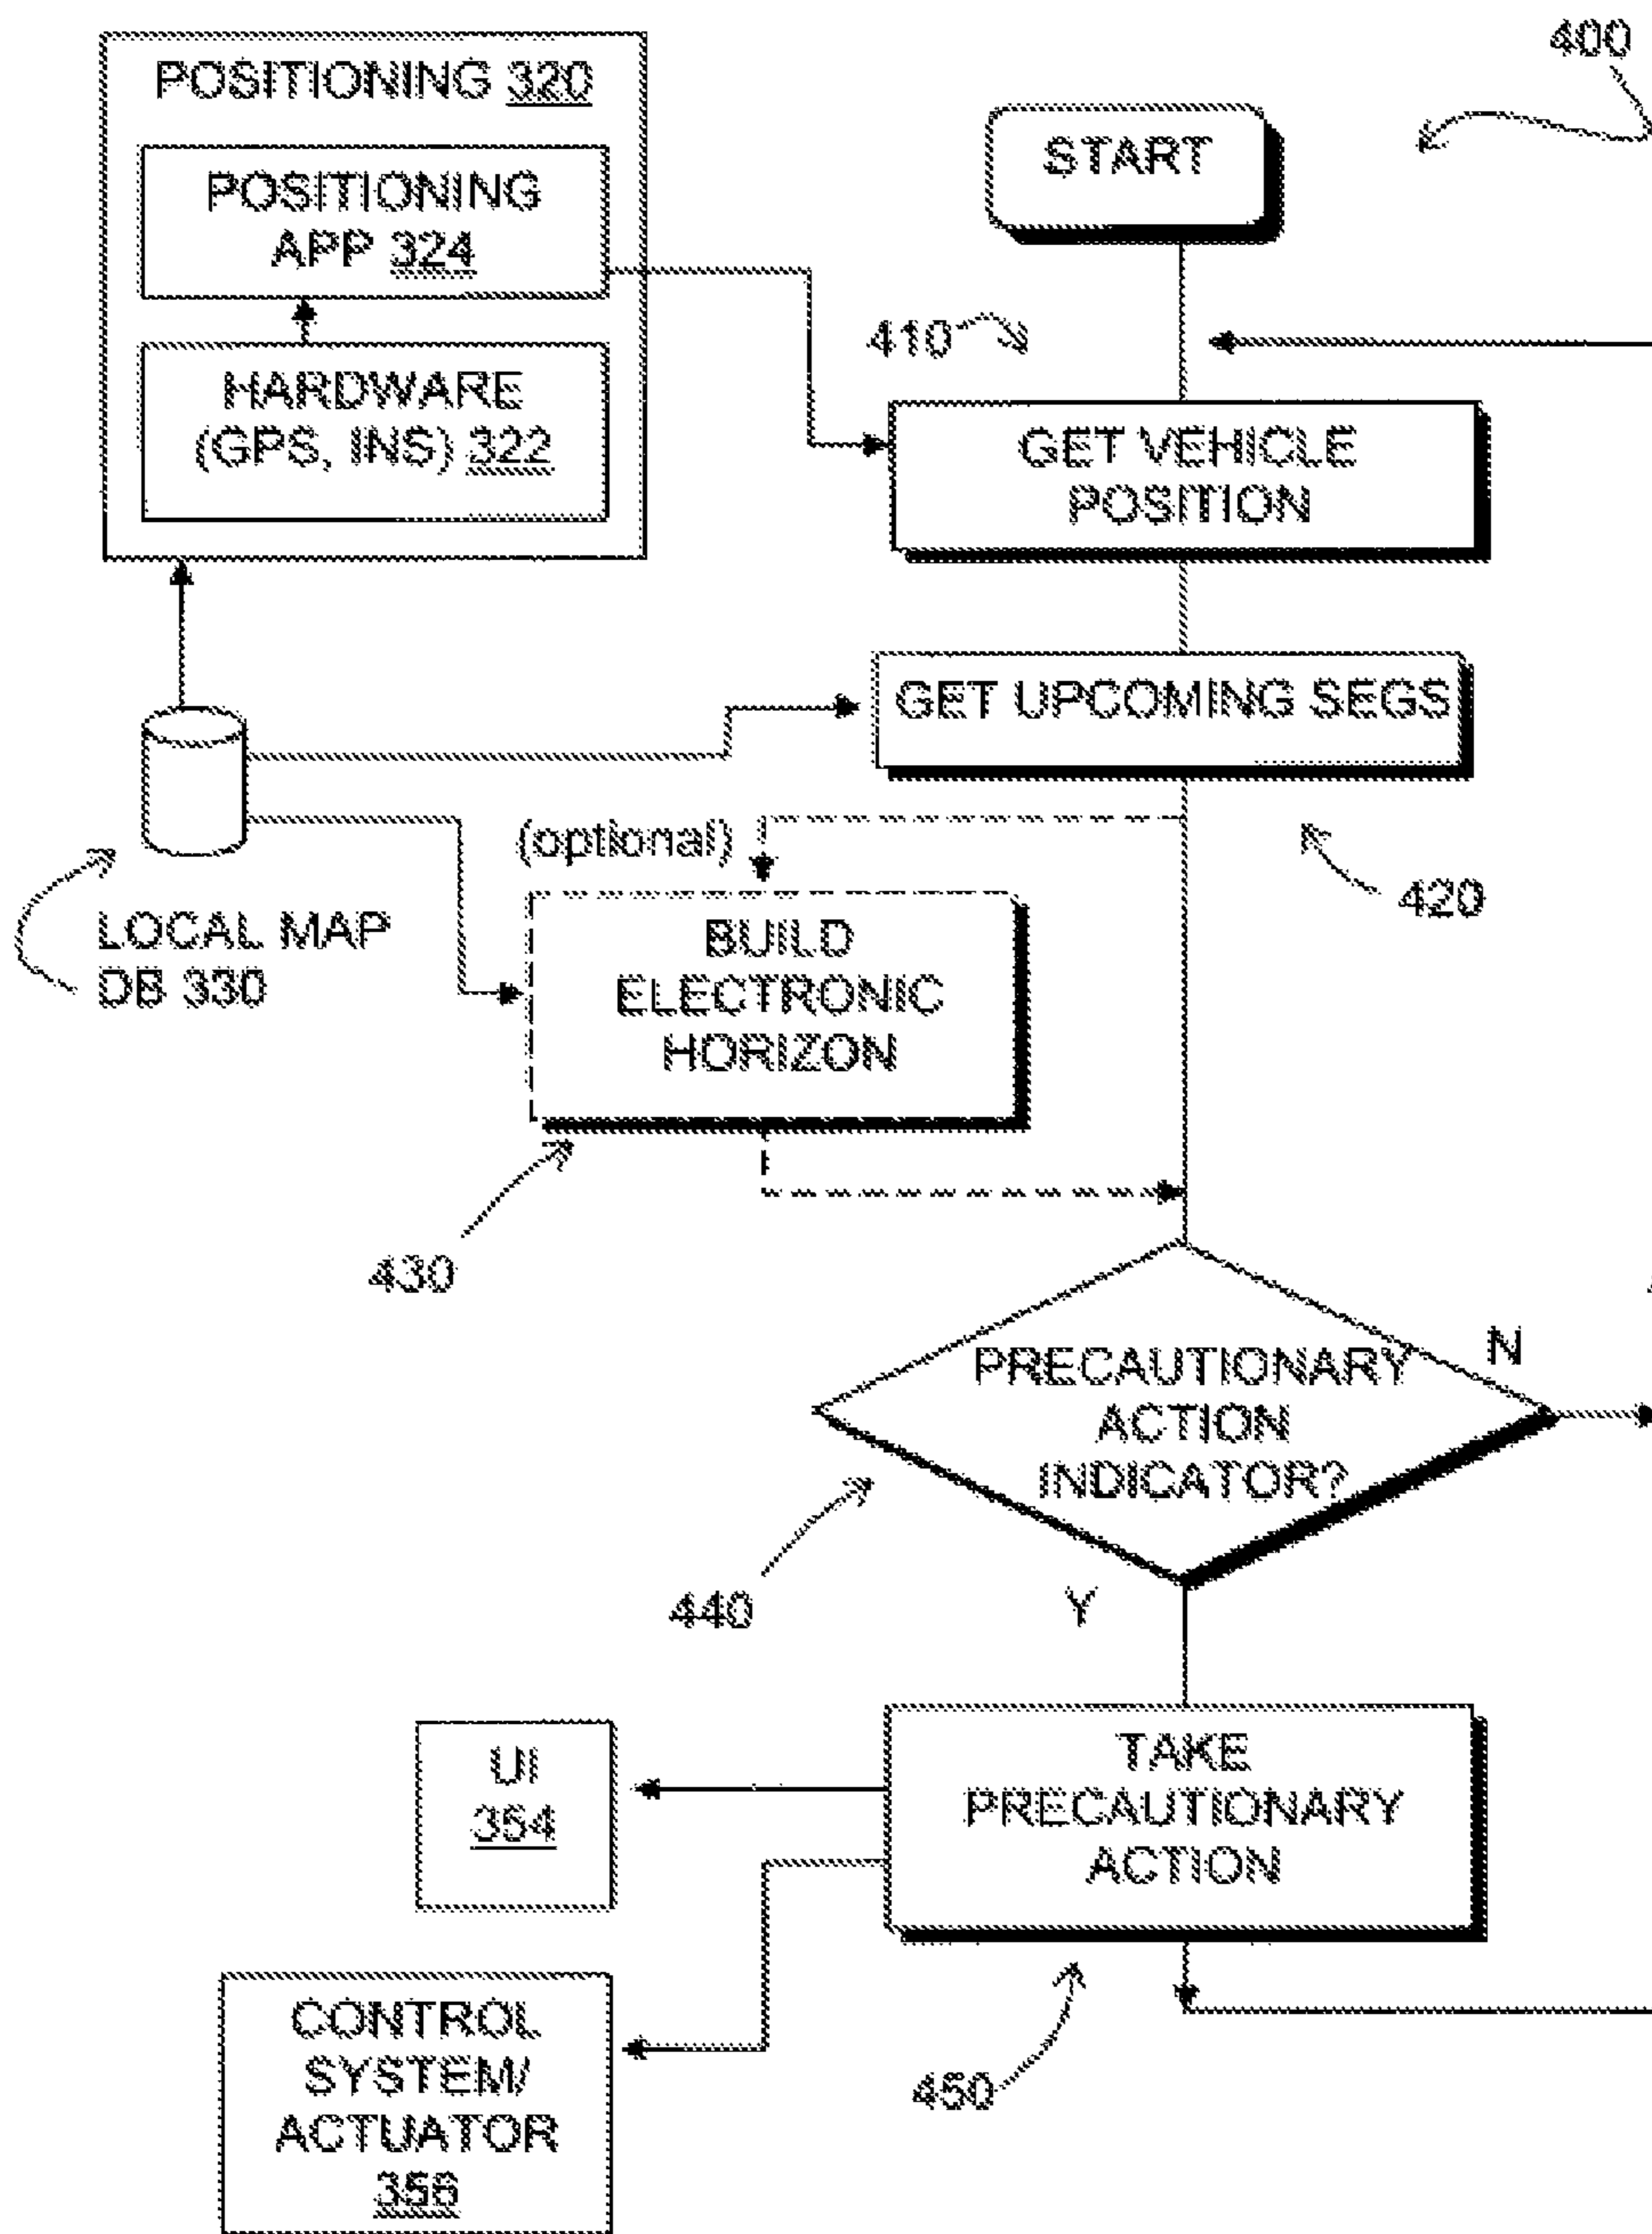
POSITIONING 320

POSITIONING APP 324

HARDWARE (GPS, INS) 322

400

START

410

GET VEHICLE POSITION

GET UPCOMING SEGS

LOCAL MAP DB 330

(optional)

BUILD ELECTRONIC HORIZON

420

430

PRECAUTIONARY ACTION INDICATOR?

N

440

Y

UI 354

TAKE PRECAUTIONARY ACTION

CONTROL SYSTEM/ ACTUATOR 356

450